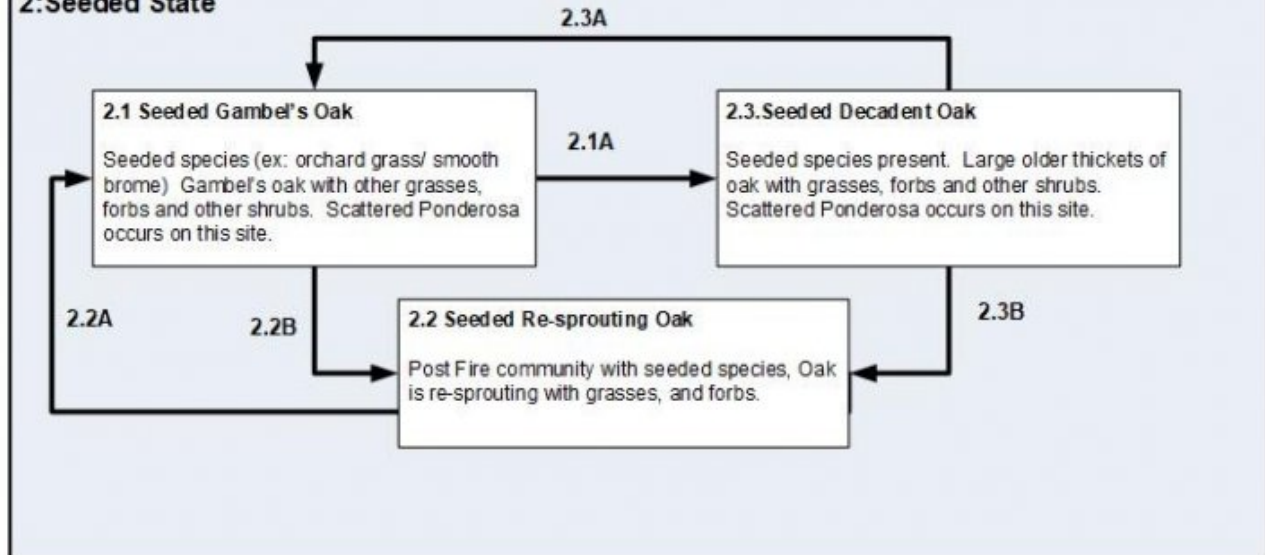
2:Seeded State

2.3A

2.1 Seeded Gambel's Oak

Seeded species (ex: orchard grass/ smooth brome) Gambel's oak with other grasses, forbs and other shrubs. Scattered Ponderosa occurs on this site.

2.1A

2.3.Seeded Decadent Oak

Seeded species present. Large older thickets of oak with grasses, forbs and other shrubs. Scattered Ponderosa occurs on this site.

2.2A

2.2B

2.2 Seeded Re-sprouting Oak

Post Fire community with seeded species, Oak is re-sprouting with grasses, and forbs.

2.3B